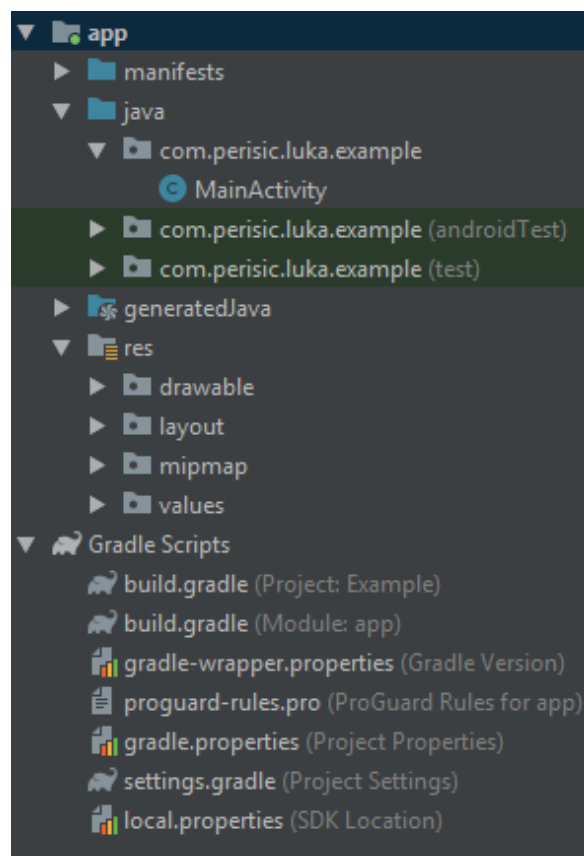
app
manifests
java
com.perisic.luka.example
MainActivity
com.perisic.luka.example (androidTest)
com.perisic.luka.example (test)
generatedJava
res
drawable
layout
mipmap
values
Gradle Scripts
build.gradle (Project: Example)
build.gradle (Module: app)
gradle-wrapper.properties (Gradle Version)
proguard-rules.pro (ProGuard Rules for app)
gradle.properties (Project Properties)
settings.gradle (Project Settings)
local.properties (SDK Location)